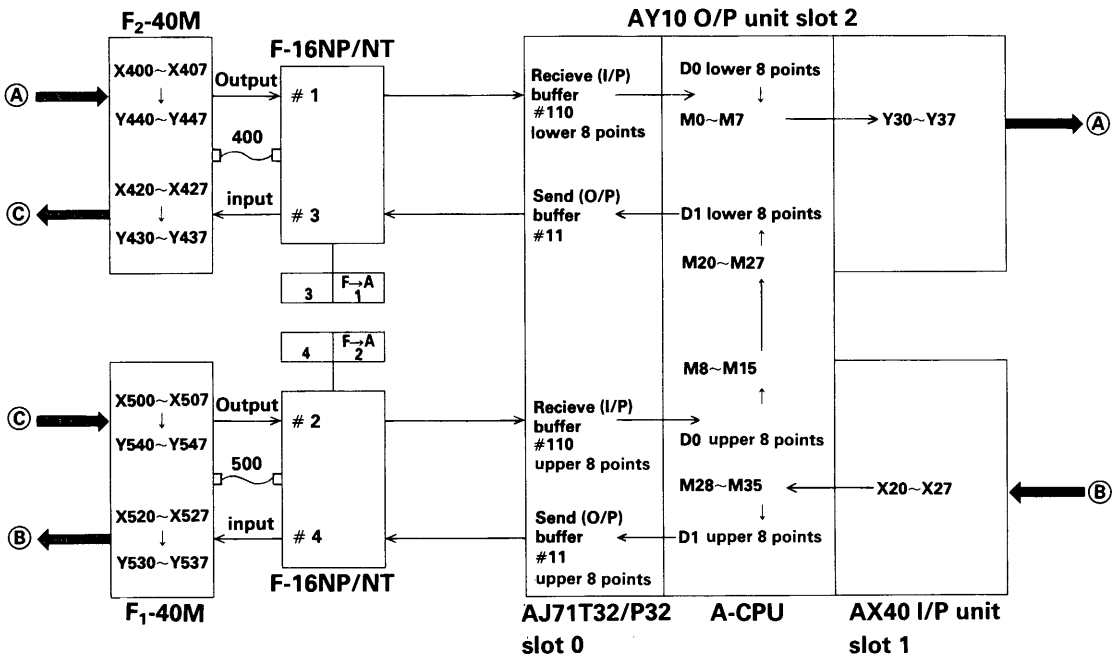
F$_2$-40M

Ⓐ

X400~X407
↓
Y440~Y447

400

X420~X427
↓
Y430~Y437

Ⓒ

Output

input

F-16NP/NT

# 1

# 3

| 3 | F→A 1 |
|---|---|

| 4 | F→A 2 |
|---|---|

Ⓒ

X500~X507
↓
Y540~Y547

500

X520~X527
↓
Y530~Y537

Ⓑ

Output

input

# 2

# 4

F-16NP/NT

F$_1$-40M

AY10 O/P unit slot 2

Recieve (I/P) buffer #110 lower 8 points

Send (O/P) buffer #11

Recieve (I/P) buffer #110 upper 8 points

Send (O/P) buffer #11 upper 8 points

D0 lower 8 points
↓
M0~M7

Y30~Y37

Ⓐ

D1 lower 8 points

M20~M27

M8~M15

D0 upper 8 points

M28~M35

X20~X27

Ⓑ

D1 upper 8 points

AJ71T32/P32 slot 0

A-CPU

AX40 I/P unit slot 1